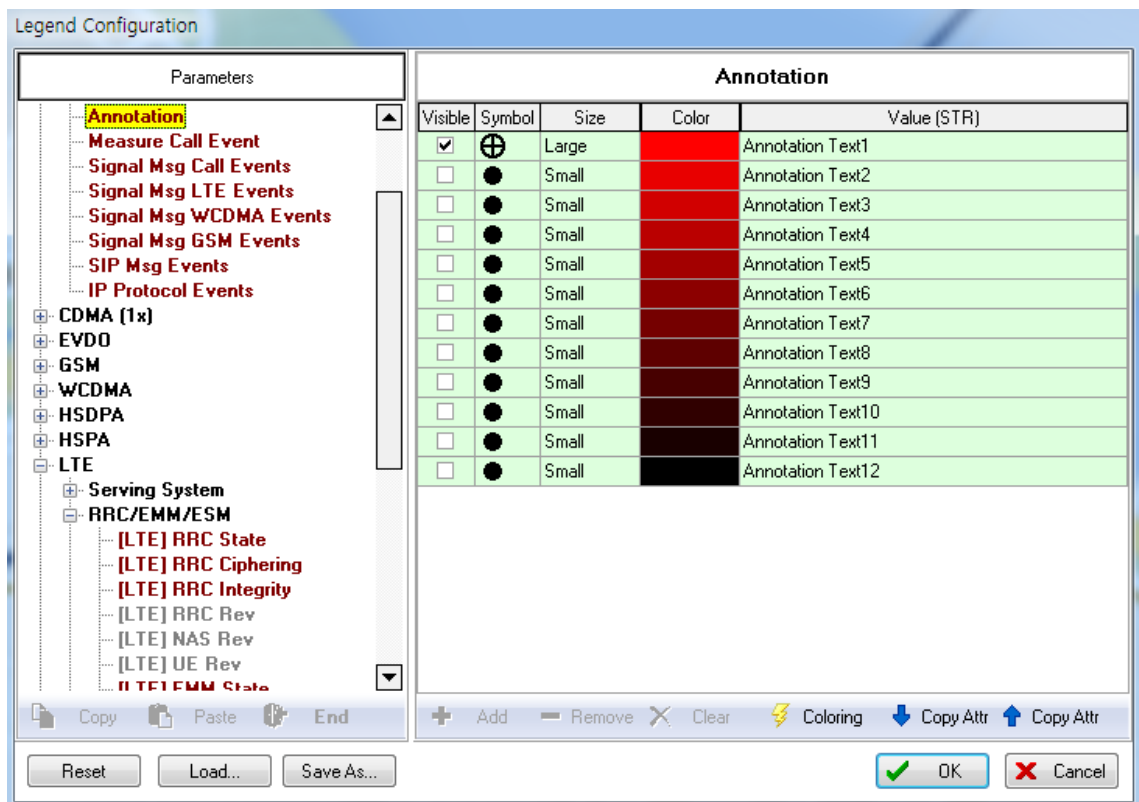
Legend Configuration

Parameters

Annotation
Measure Call Event
Signal Msg Call Events
Signal Msg LTE Events
Signal Msg WCDMA Events
Signal Msg GSM Events
SIP Msg Events
IP Protocol Events
CDMA (1x)
EVDO
GSM
WCDMA
HSDPA
HSPA
LTE
Serving System
RRC/EMM/ESM
[LTE] RRC State
[LTE] RRC Ciphering
[LTE] RRC Integrity
[LTE] RRC Rev
[LTE] NAS Rev
[LTE] UE Rev
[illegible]

Copy Paste End

Annotation

| Visible | Symbol | Size | Color | Value (STR) |
|---|---|---|---|---|
| ☑ | ⊕ | Large | | Annotation Text1 |
| ☐ | ● | Small | | Annotation Text2 |
| ☐ | ● | Small | | Annotation Text3 |
| ☐ | ● | Small | | Annotation Text4 |
| ☐ | ● | Small | | Annotation Text5 |
| ☐ | ● | Small | | Annotation Text6 |
| ☐ | ● | Small | | Annotation Text7 |
| ☐ | ● | Small | | Annotation Text8 |
| ☐ | ● | Small | | Annotation Text9 |
| ☐ | ● | Small | | Annotation Text10 |
| ☐ | ● | Small | | Annotation Text11 |
| ☐ | ● | Small | | Annotation Text12 |

Add Remove Clear Coloring Copy Attr Copy Attr

Reset Load... Save As... OK Cancel